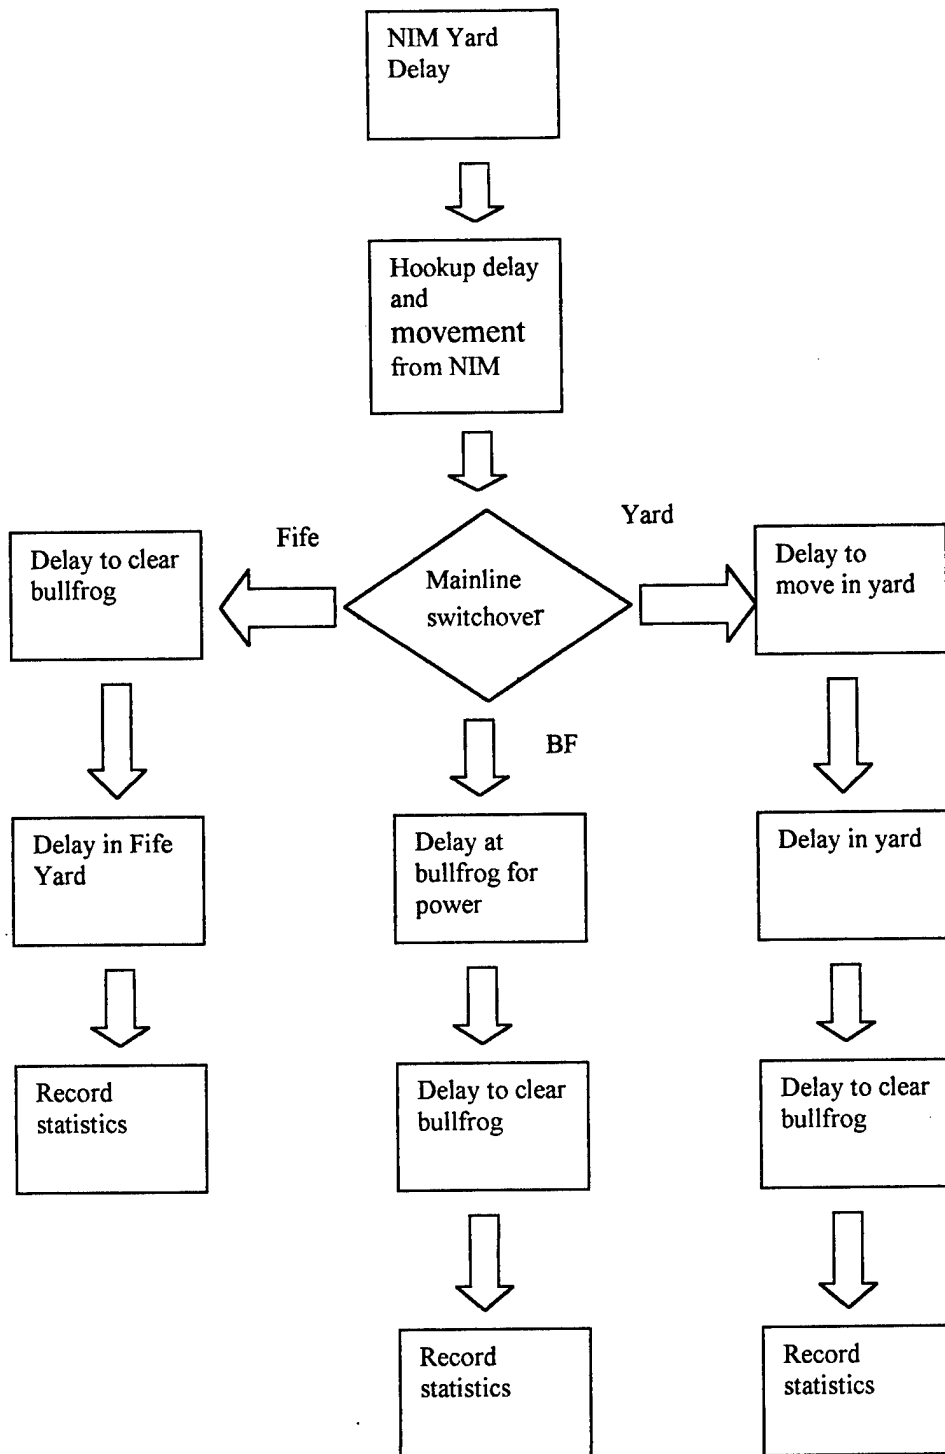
NIM Yard Delay

Hookup delay and movement from NIM

Fife

Yard

Mainline switchover

Delay to clear bullfrog

Delay to move in yard

BF

Delay in Fife Yard

Delay at bullfrog for power

Delay in yard

Record statistics

Delay to clear bullfrog

Delay to clear bullfrog

Record statistics

Record statistics